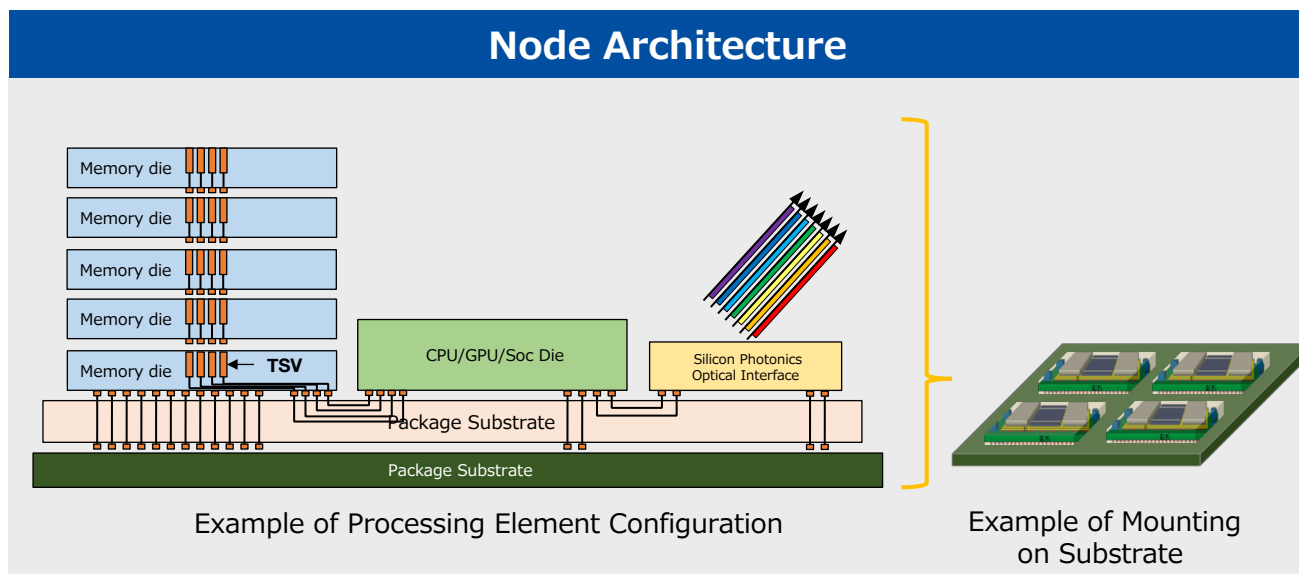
Node Architecture

Memory die

Memory die

Memory die

Memory die

Memory die

TSV

CPU/GPU/Soc Die

Silicon Photonics Optical Interface

Package Substrate

Package Substrate

Example of Processing Element Configuration

Example of Mounting on Substrate